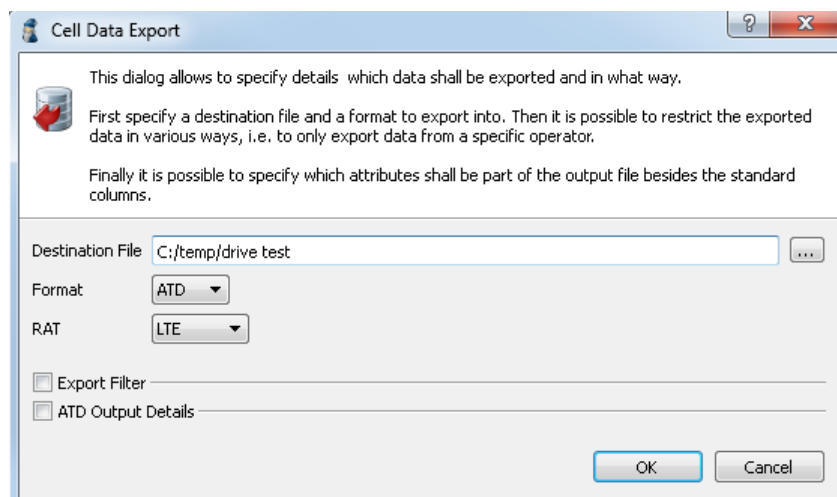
Cell Data Export

?

X

This dialog allows to specify details  which data shall be exported and in what way.

First specify a destination file and a format to export into. Then it is possible to restrict the exported data in various ways, i.e. to only export data from a specific operator.

Finally it is possible to specify which attributes shall be part of the output file besides the standard columns.

Destination File C:/temp/drive test ...

Format ATD

RAT LTE

Export Filter

ATD Output Details

OK Cancel